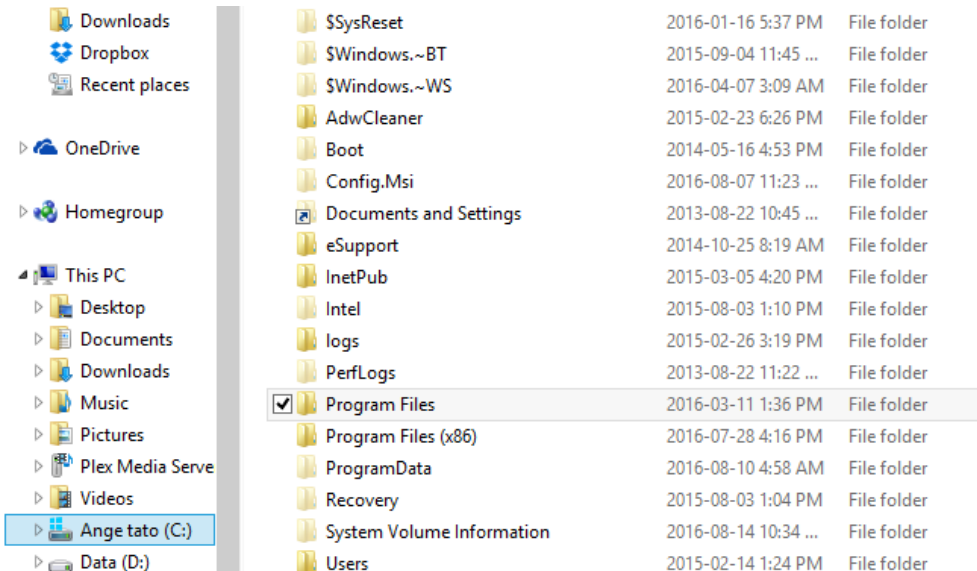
Downloads
Dropbox
Recent places

OneDrive

Homegroup

This PC
Desktop
Documents
Downloads
Music
Pictures
Plex Media Serve
Videos
Ange tato (C:)
Data (D:)

| | | |
|---|---|---|
| $SysReset | 2016-01-16 5:37 PM | File folder |
| $Windows.~BT | 2015-09-04 11:45 ... | File folder |
| $Windows.~WS | 2016-04-07 3:09 AM | File folder |
| AdwCleaner | 2015-02-23 6:26 PM | File folder |
| Boot | 2014-05-16 4:53 PM | File folder |
| Config.Msi | 2016-08-07 11:23 ... | File folder |
| Documents and Settings | 2013-08-22 10:45 ... | File folder |
| eSupport | 2014-10-25 8:19 AM | File folder |
| InetPub | 2015-03-05 4:20 PM | File folder |
| Intel | 2015-08-03 1:10 PM | File folder |
| logs | 2015-02-26 3:19 PM | File folder |
| PerfLogs | 2013-08-22 11:22 ... | File folder |
| Program Files | 2016-03-11 1:36 PM | File folder |
| Program Files (x86) | 2016-07-28 4:16 PM | File folder |
| ProgramData | 2016-08-10 4:58 AM | File folder |
| Recovery | 2015-08-03 1:04 PM | File folder |
| System Volume Information | 2016-08-14 10:34 ... | File folder |
| Users | 2015-02-14 1:24 PM | File folder |